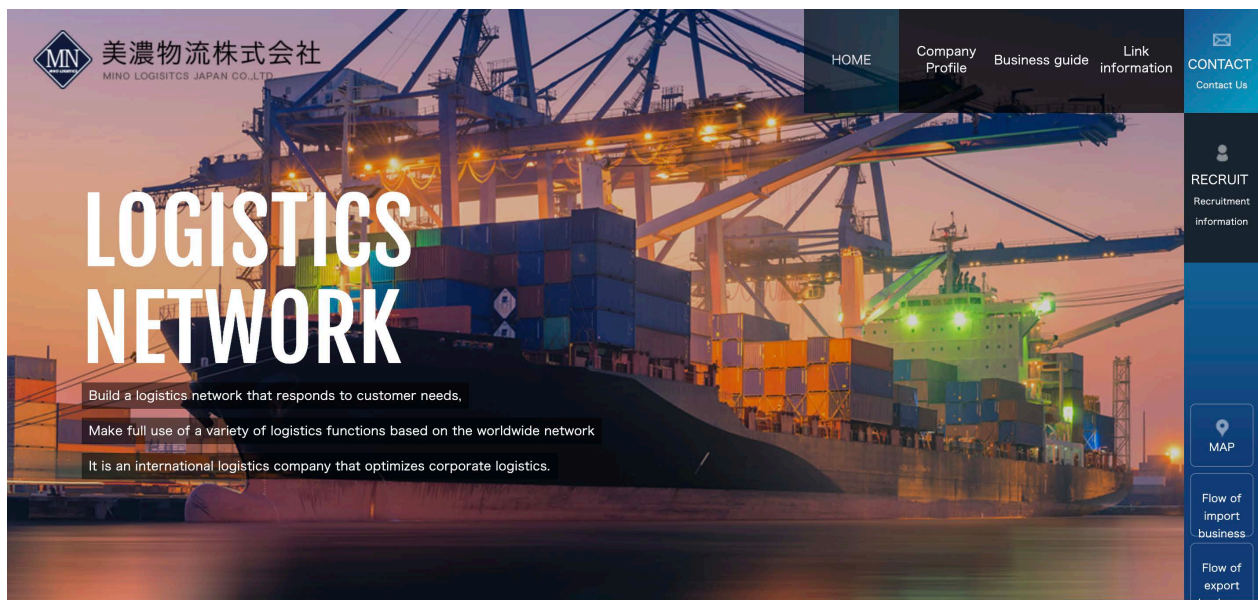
MN
MINO LOGISTICS
美濃物流株式会社
MINO LOGISITCS JAPAN CO.,LTD

HOME
Company Profile
Business guide
Link information

CONTACT
Contact Us

RECRUIT
Recruitment information

LOGISTICS NETWORK

Build a logistics network that responds to customer needs,

Make full use of a variety of logistics functions based on the worldwide network

It is an international logistics company that optimizes corporate logistics.

MAP

Flow of import business

Flow of export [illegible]